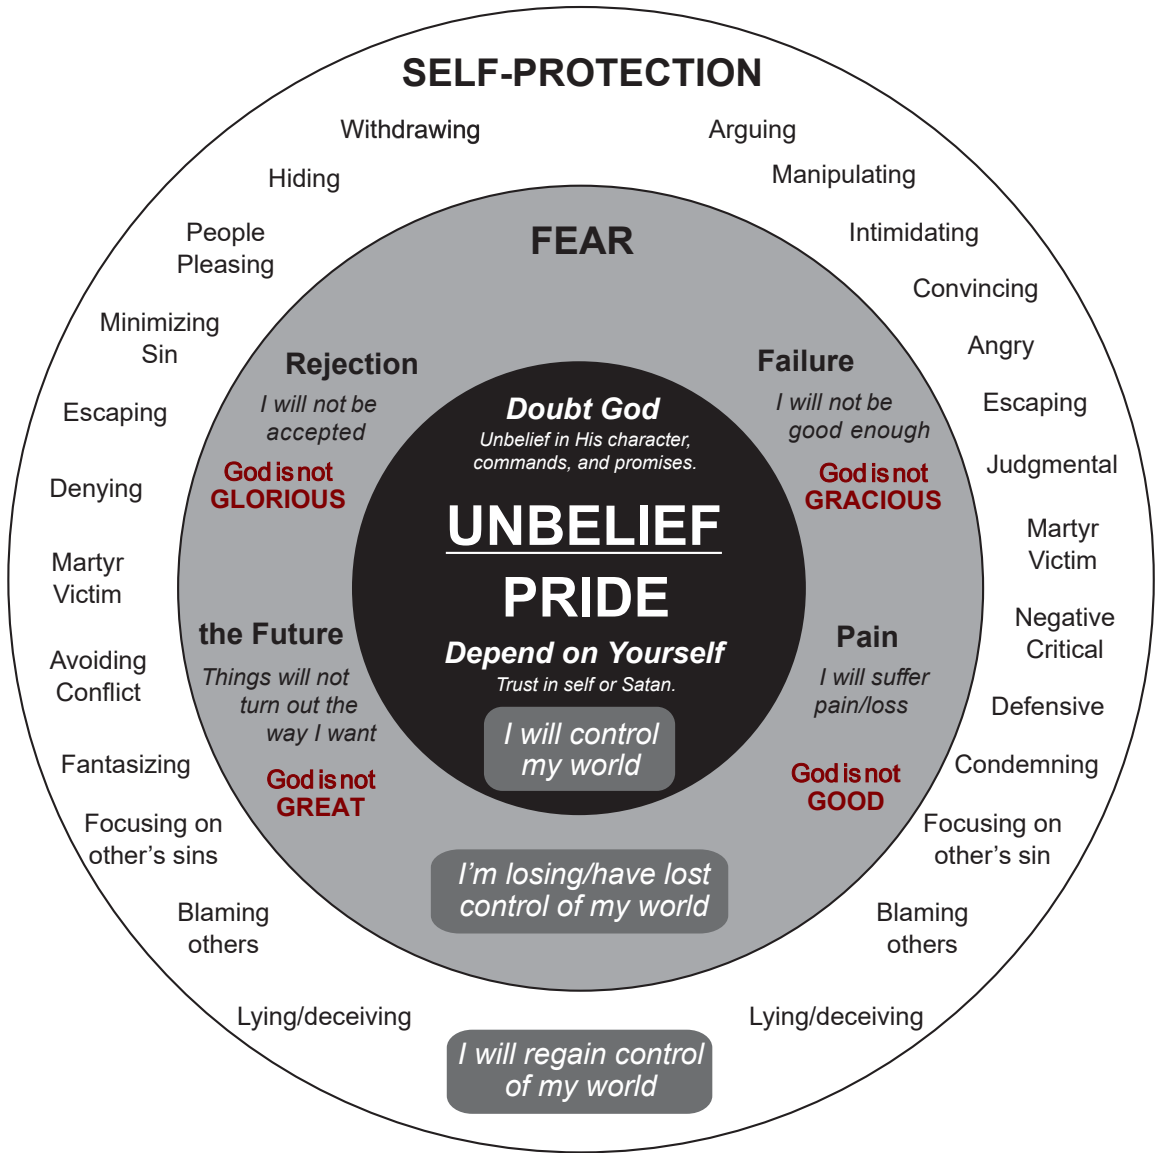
SELF-PROTECTION

Withdrawing

Arguing

Hiding

Manipulating

People Pleasing

Intimidating

Convincing

Minimizing Sin

Angry

Escaping

Escaping

Judgmental

Denying

Martyr Victim

Martyr Victim

Negative Critical

Avoiding Conflict

Defensive

Fantasizing

Condemning

Focusing on other's sins

Focusing on other's sin

Blaming others

Blaming others

Lying/deceiving

Lying/deceiving

FEAR

Rejection
I will not be accepted
God is not GLORIOUS

Failure
I will not be good enough
God is not GRACIOUS

the Future
Things will not turn out the way I want
God is not GREAT

Pain
I will suffer pain/loss
God is not GOOD

Doubt God
Unbelief in His character, commands, and promises.

UNBELIEF

PRIDE

Depend on Yourself
Trust in self or Satan.

I will control my world

I'm losing/have lost control of my world

I will regain control of my world